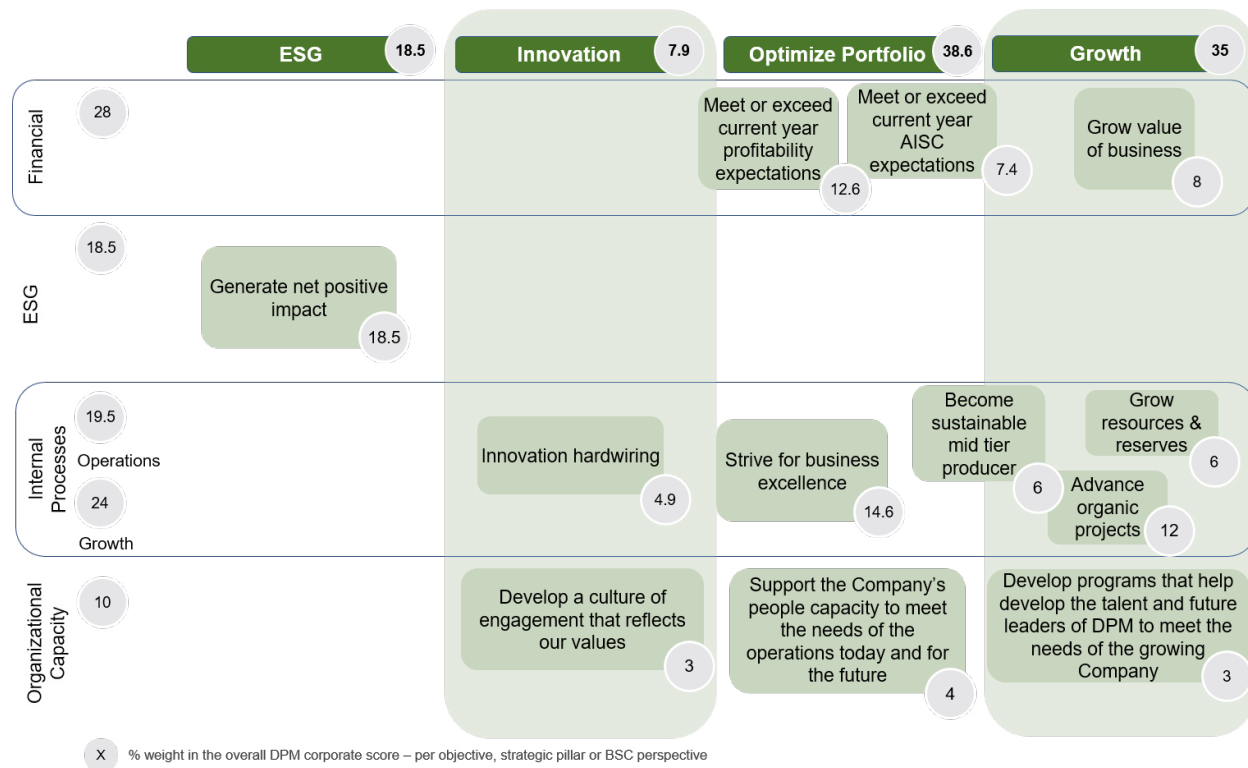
ESG 18.5

Innovation 7.9

Optimize Portfolio 38.6

Growth 35

Financial

28

Meet or exceed current year profitability expectations 12.6

Meet or exceed current year AISC expectations 7.4

Grow value of business 8

ESG

18.5

Generate net positive impact 18.5

Internal Processes

19.5

Operations

24

Growth

Innovation hardwiring 4.9

Strive for business excellence 14.6

Become sustainable mid tier producer 6

Grow resources & reserves 6

Advance organic projects 12

Organizational Capacity

10

Develop a culture of engagement that reflects our values 3

Support the Company's people capacity to meet the needs of the operations today and for the future 4

Develop programs that help develop the talent and future leaders of DPM to meet the needs of the growing Company 3

X % weight in the overall DPM corporate score – per objective, strategic pillar or BSC perspective